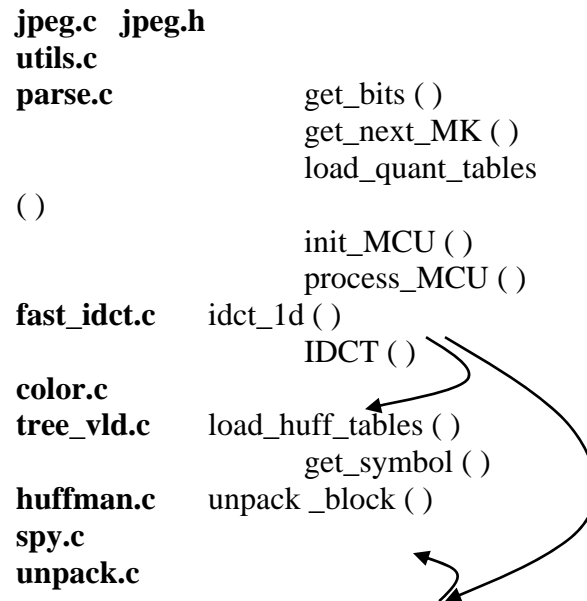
jpeg.c jpeg.h
utils.c
parse.c get_bits ( )
get_next_MK ( )
load_quant_tables ( )
init_MCU ( )
process_MCU ( )
fast_idct.c idct_1d ( )
IDCT ( )
color.c
tree_vld.c load_huff_tables ( )
get_symbol ( )
huffman.c unpack _block ( )
spy.c
unpack.c